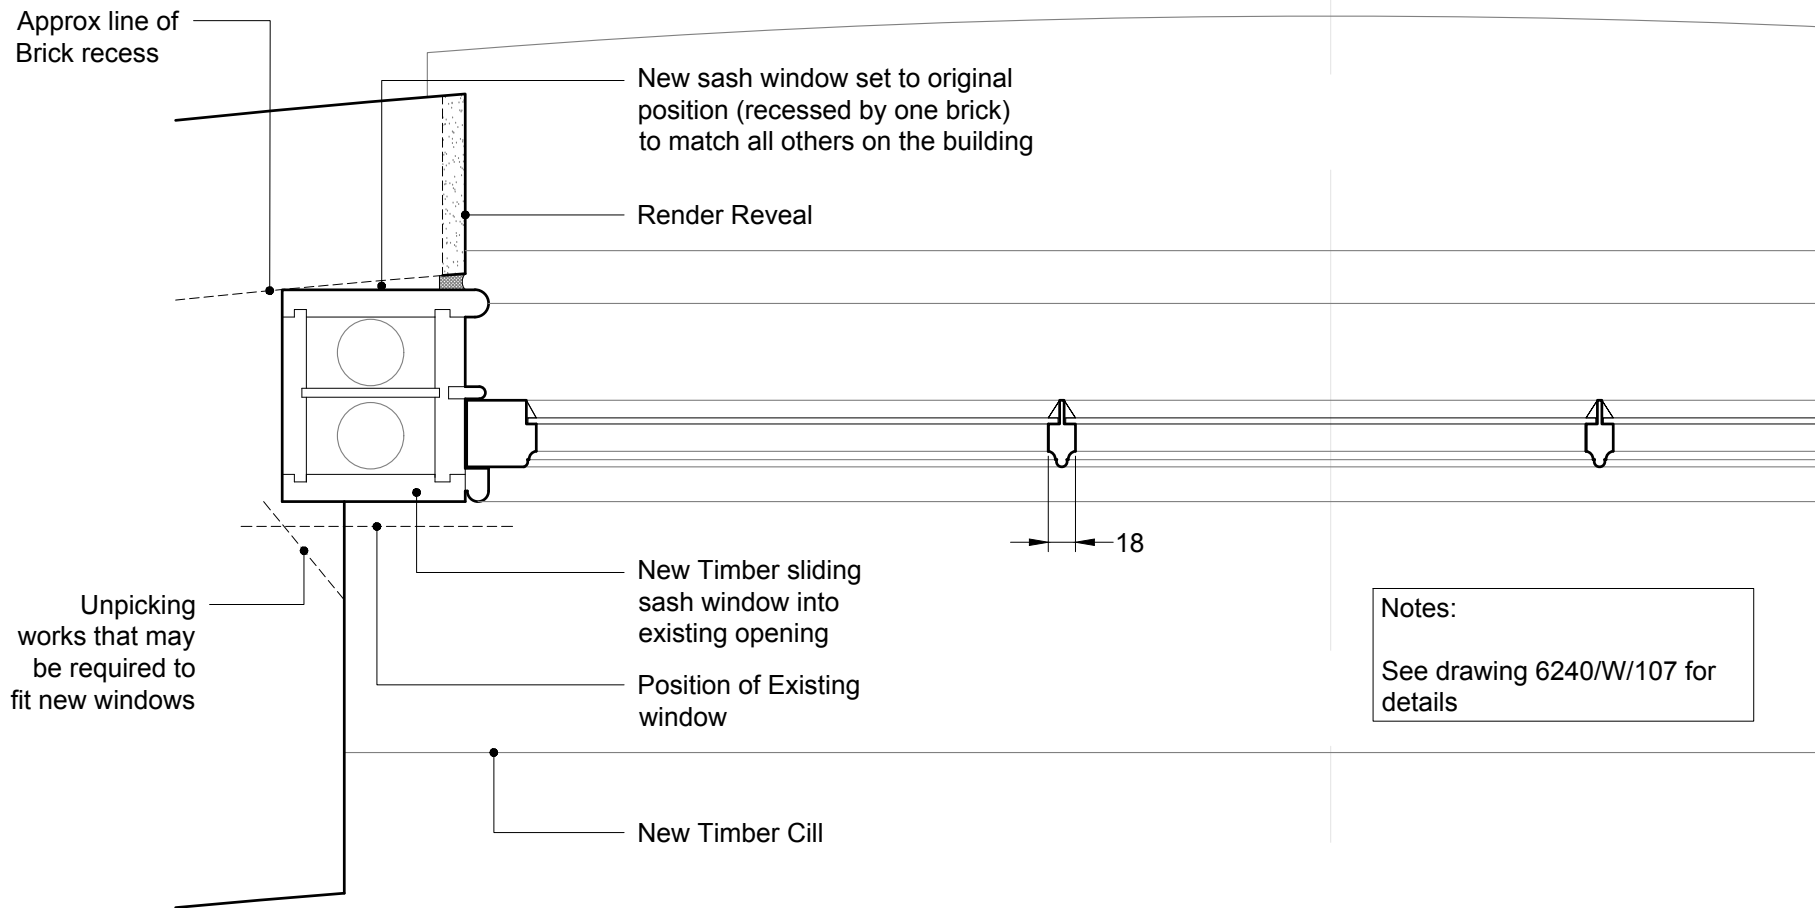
Approx line of Brick recess

New sash window set to original position (recessed by one brick) to match all others on the building

Render Reveal

18

New Timber sliding sash window into existing opening

Unpicking works that may be required to fit new windows

Position of Existing window

Notes:

See drawing 6240/W/107 for details

New Timber Cill